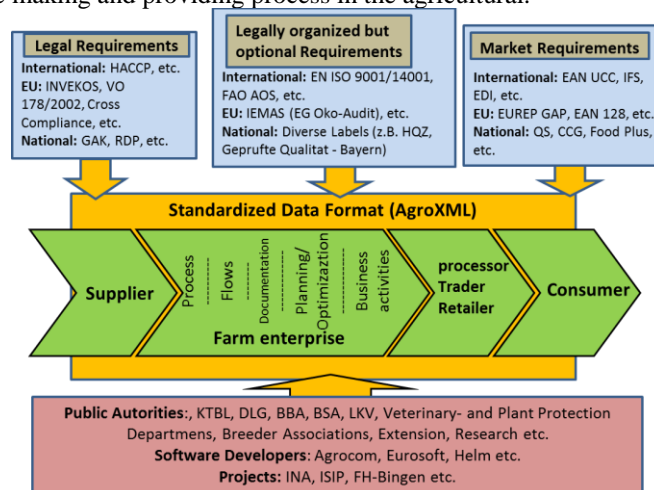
e making and providing process in the agricultural.

Legal Requirements
International: HACCP, etc.
EU: INVEKOS, VO 178/2002, Cross Compliance, etc.
National: GAK, RDP, etc.

Legally organized but optional Requirements
International: EN ISO 9001/14001, FAO AOS, etc.
EU: IEMAS (EG Oko-Audit), etc.
National: Diverse Labels (z.B. HQZ, Geprufte Qualitat - Bayern)

Market Requirements
International: EAN UCC, IFS, EDI, etc.
EU: EUREP GAP, EAN 128, etc.
National: QS, CCG, Food Plus, etc.

Standardized Data Format (AgroXML)

Supplier

Process
Flows
Documentation
Planning/ Optimizaztion
Business activities

Farm enterprise

processor
Trader
Retailer

Consumer

Public Autorities:, KTBL, DLG, BBA, BSA, LKV, Veterinary- and Plant Protection Departmens, Breeder Associations, Extension, Research etc.
Software Developers: Agrocom, Eurosoft, Helm etc.
Projects: INA, ISIP, FH-Bingen etc.